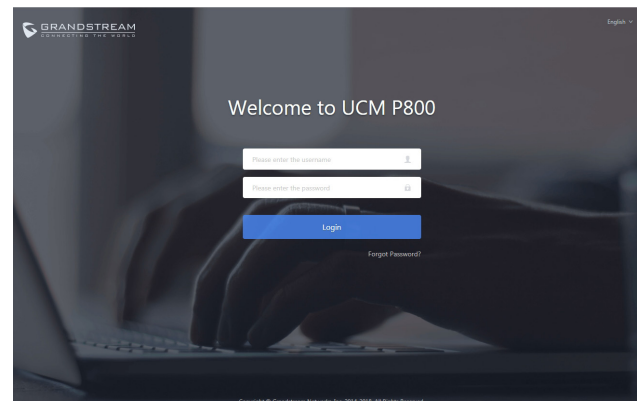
GRANDSTREAM
CONNECTING THE WORLD

English

Welcome to UCM P800

Please enter the username

Please enter the password

Login

Forgot Password?

Copyright © Grandstream Networks, Inc. 2014-2019. All Rights Reserved.